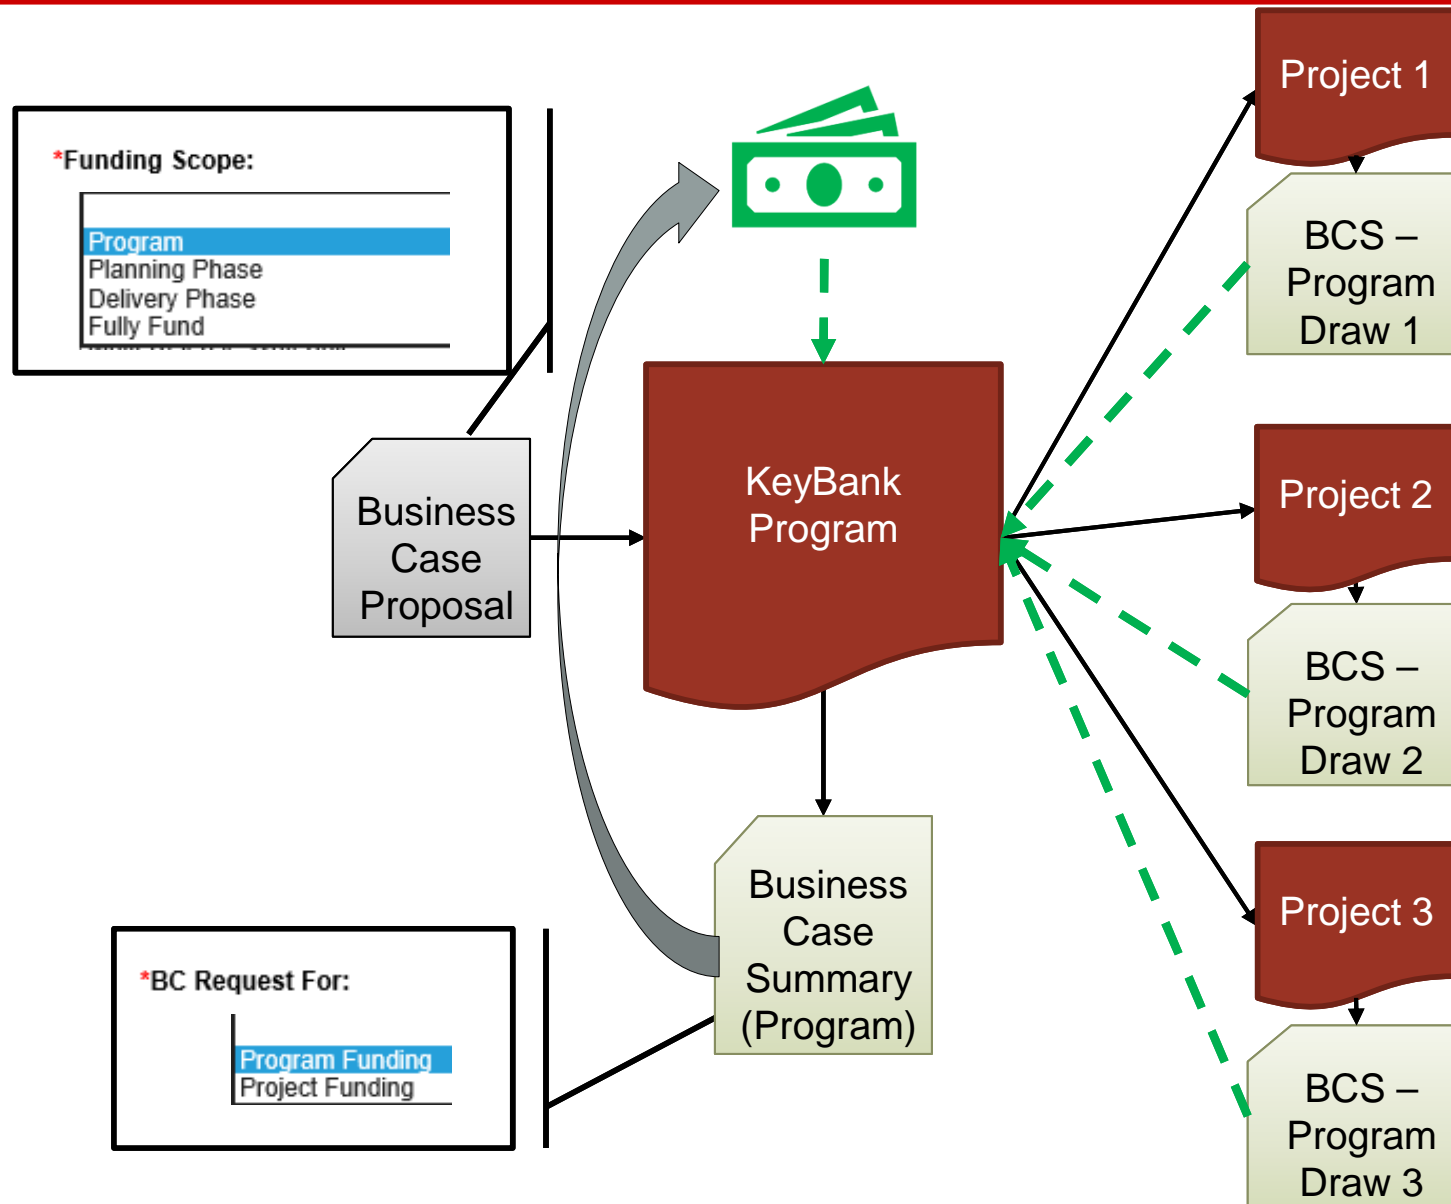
*Funding Scope:

Program
Planning Phase
Delivery Phase
Fully Fund

Business Case Proposal

KeyBank Program

Business Case Summary (Program)

*BC Request For:

Program Funding
Project Funding

Project 1

BCS – Program Draw 1

Project 2

BCS – Program Draw 2

Project 3

BCS – Program Draw 3